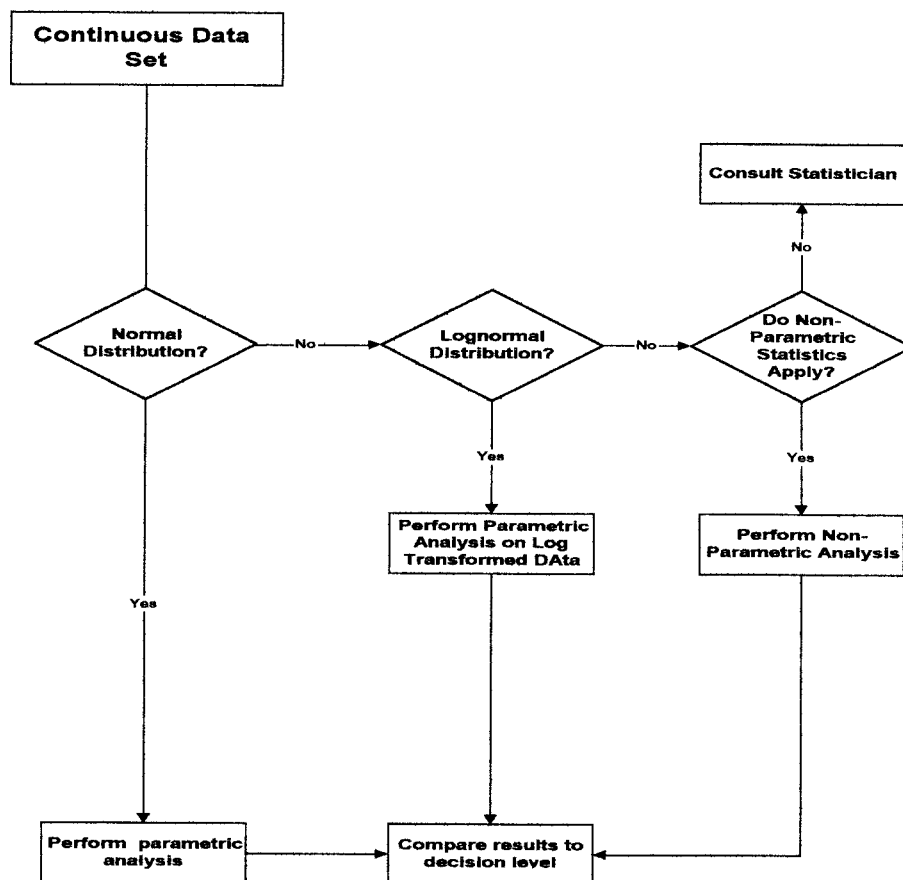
Continuous Data Set

Consult Statistician

No

Normal Distribution?

No

Lognormal Distribution?

No

Do Non-Parametric Statistics Apply?

Yes

Yes

Perform Parametric Analysis on Log Transformed DAta

Perform Non-Parametric Analysis

Yes

Perform parametric analysis

Compare results to decision level